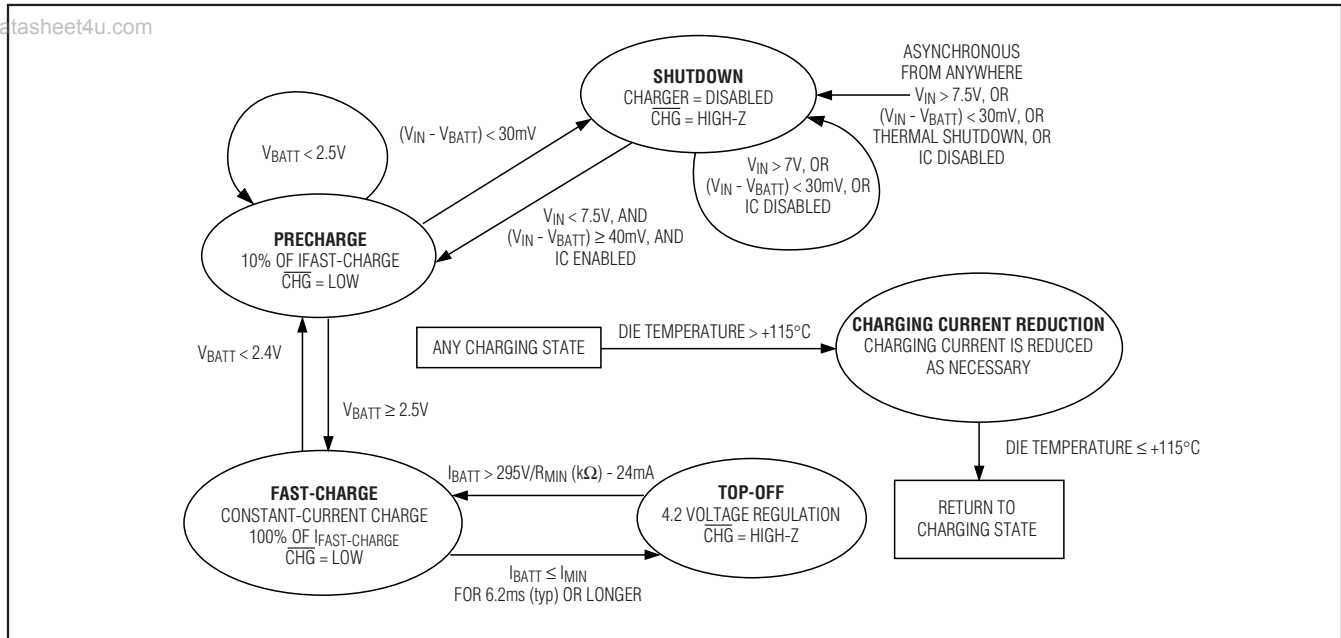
atasheet4u.com

SHUTDOWN
CHARGER = DISABLED
$\overline{CHG}$ = HIGH-Z

ASYNCHRONOUS FROM ANYWHERE
$V_{IN}$ > 7.5V, OR
($V_{IN}$ - $V_{BATT}$) < 30mV, OR
THERMAL SHUTDOWN, OR
IC DISABLED

$V_{IN}$ > 7V, OR
($V_{IN}$ - $V_{BATT}$) < 30mV, OR
IC DISABLED

$V_{BATT}$ < 2.5V

($V_{IN}$ - $V_{BATT}$) < 30mV

$V_{IN}$ < 7.5V, AND
($V_{IN}$ - $V_{BATT}$) ≥ 40mV, AND
IC ENABLED

PRECHARGE
10% OF IFAST-CHARGE
$\overline{CHG}$ = LOW

ANY CHARGING STATE

DIE TEMPERATURE > +115°C

CHARGING CURRENT REDUCTION
CHARGING CURRENT IS REDUCED AS NECESSARY

$V_{BATT}$ < 2.4V

$V_{BATT}$ ≥ 2.5V

DIE TEMPERATURE ≤ +115°C

$I_{BATT}$ > 295V/$R_{MIN}$ (kΩ) - 24mA

FAST-CHARGE
CONSTANT-CURRENT CHARGE
100% OF $I_{FAST-CHARGE}$
$\overline{CHG}$ = LOW

TOP-OFF
4.2 VOLTAGE REGULATION
$\overline{CHG}$ = HIGH-Z

RETURN TO CHARGING STATE

$I_{BATT}$ ≤ $I_{MIN}$
FOR 6.2ms (typ) OR LONGER